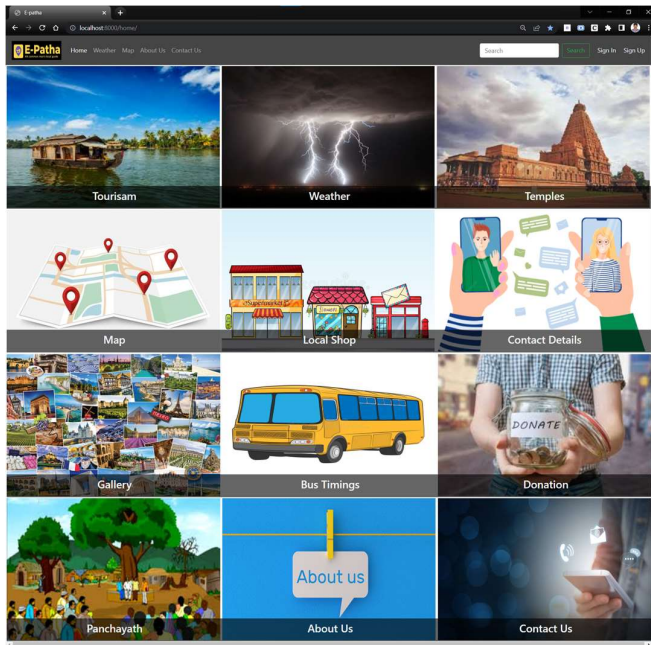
E-patha

localhost:8000/home/

E-Patha

Home Weather Map About Us Contact Us

Search

Search

Sign In Sign Up

Tourisam

Weather

Temples

Map

Supermarket

Local Shop

Contact Details

Gallery

Bus Timings

DONATE

Donation

Panchayath

About us

About Us

Contact Us